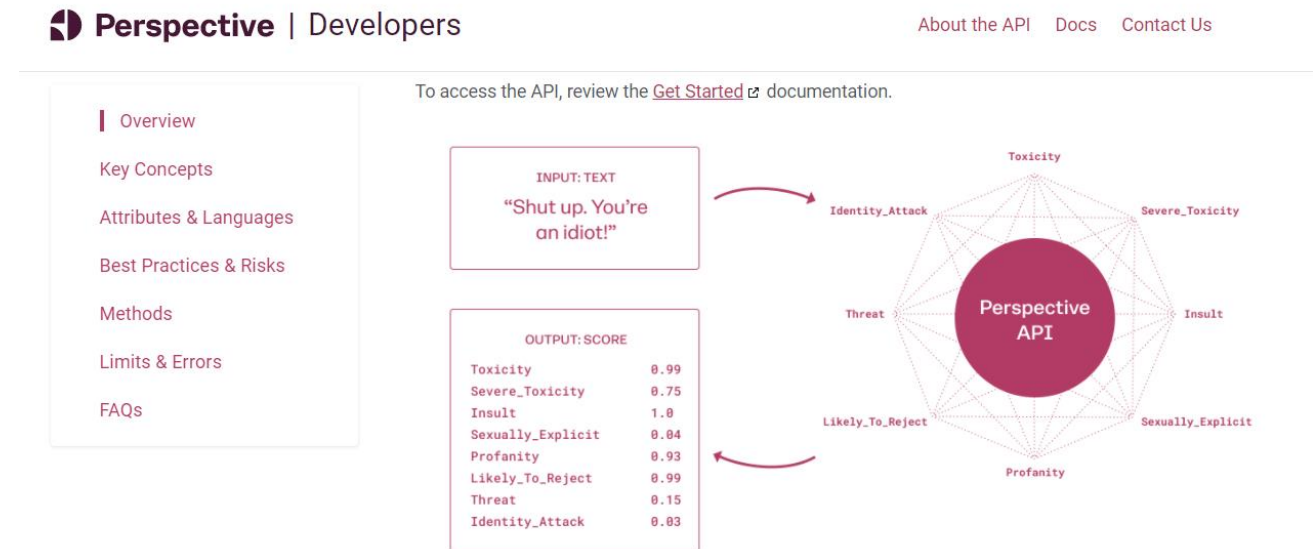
Perspective | Developers

About the API Docs Contact Us

Overview

Key Concepts

Attributes & Languages

Best Practices & Risks

Methods

Limits & Errors

FAQs

To access the API, review the Get Started documentation.

INPUT: TEXT
“Shut up. You’re an idiot!”

OUTPUT: SCORE

| | |
|---|---|
| Toxicity | 0.99 |
| Severe_Toxicity | 0.75 |
| Insult | 1.0 |
| Sexually_Explicit | 0.04 |
| Profanity | 0.93 |
| Likely_To_Reject | 0.99 |
| Threat | 0.15 |
| Identity_Attack | 0.03 |

Toxicity

Identity_Attack

Severe_Toxicity

Threat

Perspective API

Insult

Likely_To_Reject

Sexually_Explicit

Profanity